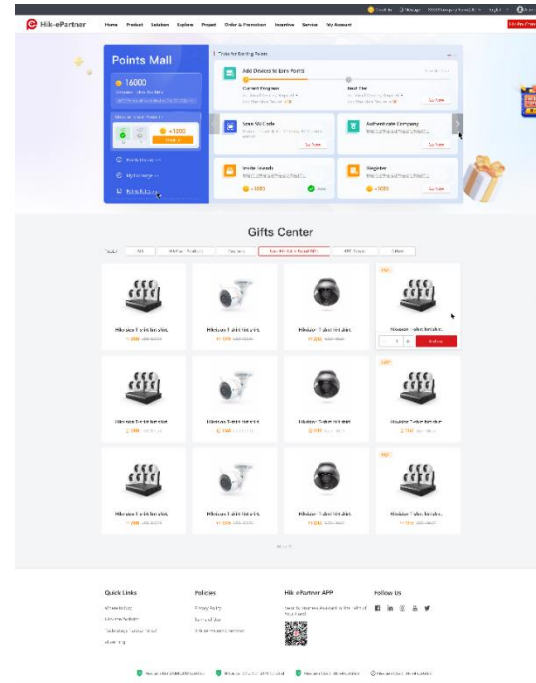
Hik-ePartner

Home Product Solution Explore Project Order & Promotion Incentive Service My Account

Points Mall

16000

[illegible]

+1000

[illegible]

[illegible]

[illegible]

Tasks for Earning Points

Add Devices to Earn Points

Current Program

Next Tier

Scan SN Code

Authenticate Company

Invite friends

Register

+1000

+1000

Gifts Center

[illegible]

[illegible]

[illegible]

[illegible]

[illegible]

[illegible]

Quick Links

Policies

Hik-ePartner APP

Follow Us